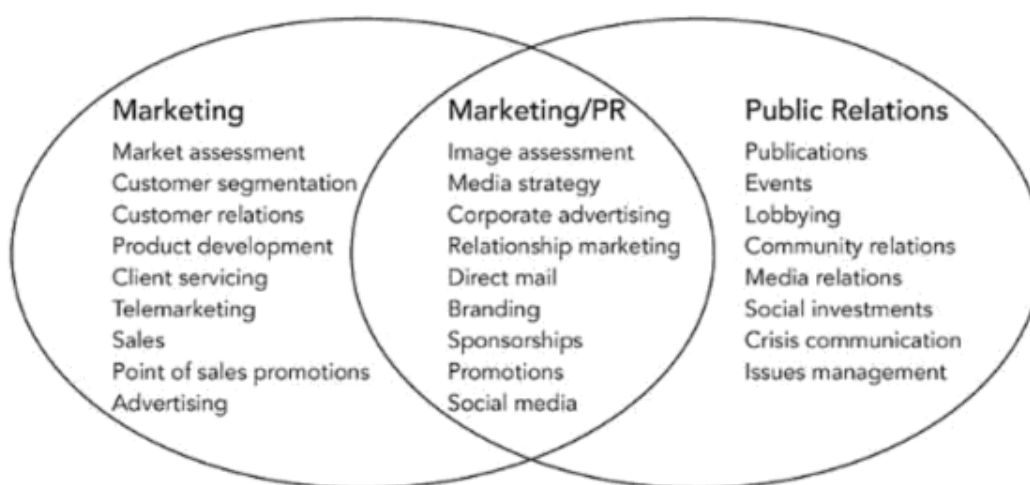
Marketing
Market assessment
Customer segmentation
Customer relations
Product development
Client servicing
Telemarketing
Sales
Point of sales promotions
Advertising

Marketing/PR
Image assessment
Media strategy
Corporate advertising
Relationship marketing
Direct mail
Branding
Sponsorships
Promotions
Social media

Public Relations
Publications
Events
Lobbying
Community relations
Media relations
Social investments
Crisis communication
Issues management